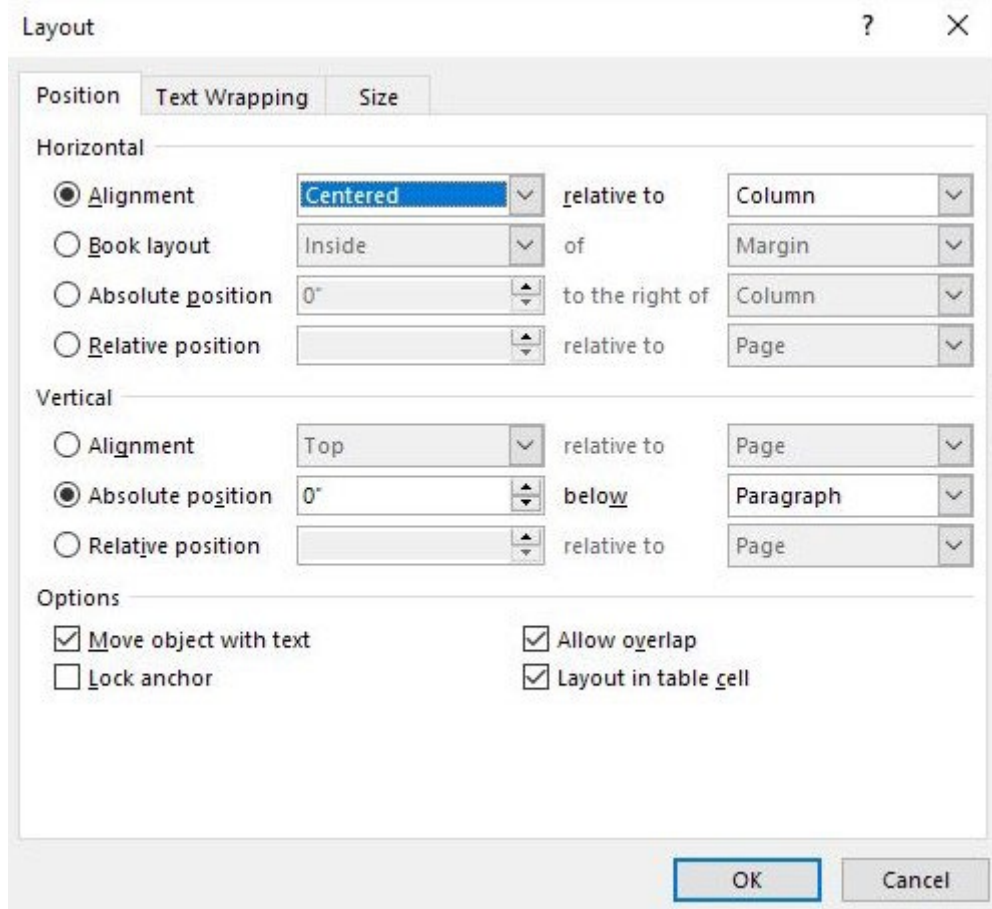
Layout

?

×

Position

Text Wrapping

Size

Horizontal

Alignment

Centered

relative to

Column

Book layout

Inside

of

Margin

Absolute position

0"

to the right of

Column

Relative position

relative to

Page

Vertical

Alignment

Top

relative to

Page

Absolute position

0"

below

Paragraph

Relative position

relative to

Page

Options

Move object with text

Allow overlap

Lock anchor

Layout in table cell

OK

Cancel